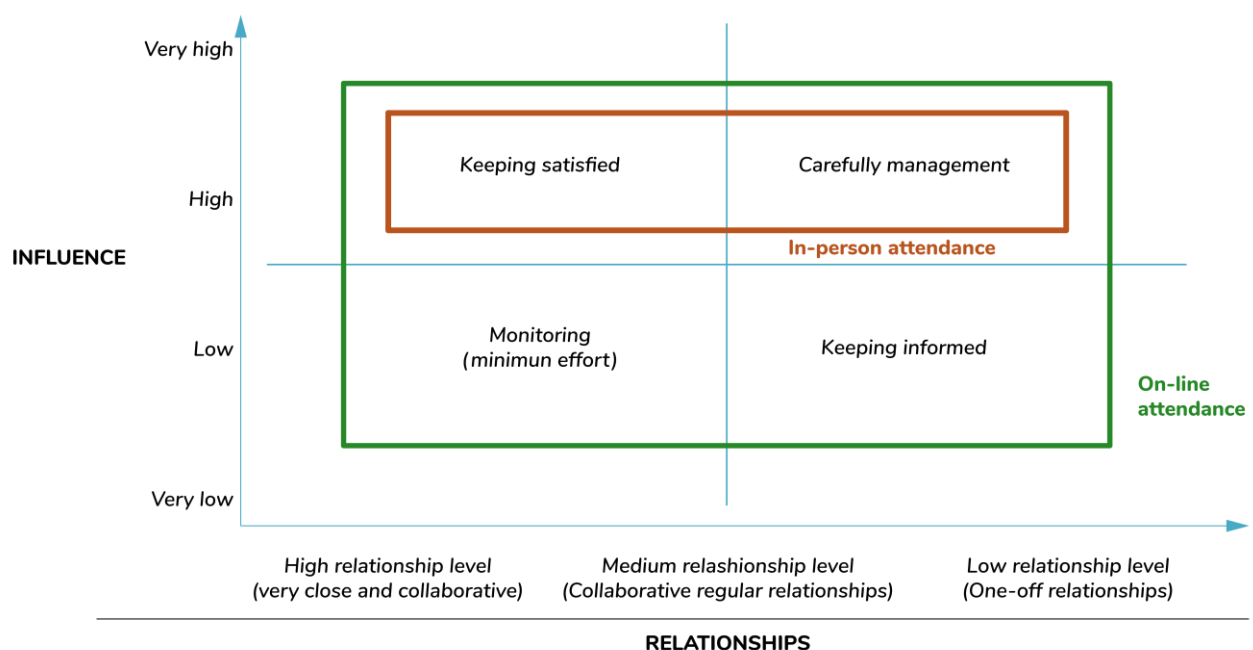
Very high

High

INFLUENCE

Low

Very low

Keeping satisfied

Carefully management

In-person attendance

Monitoring (minimun effort)

Keeping informed

On-line attendance

High relationship level (very close and collaborative)

Medium relashionship level (Collaborative regular relationships)

Low relationship level (One-off relationships)

RELATIONSHIPS